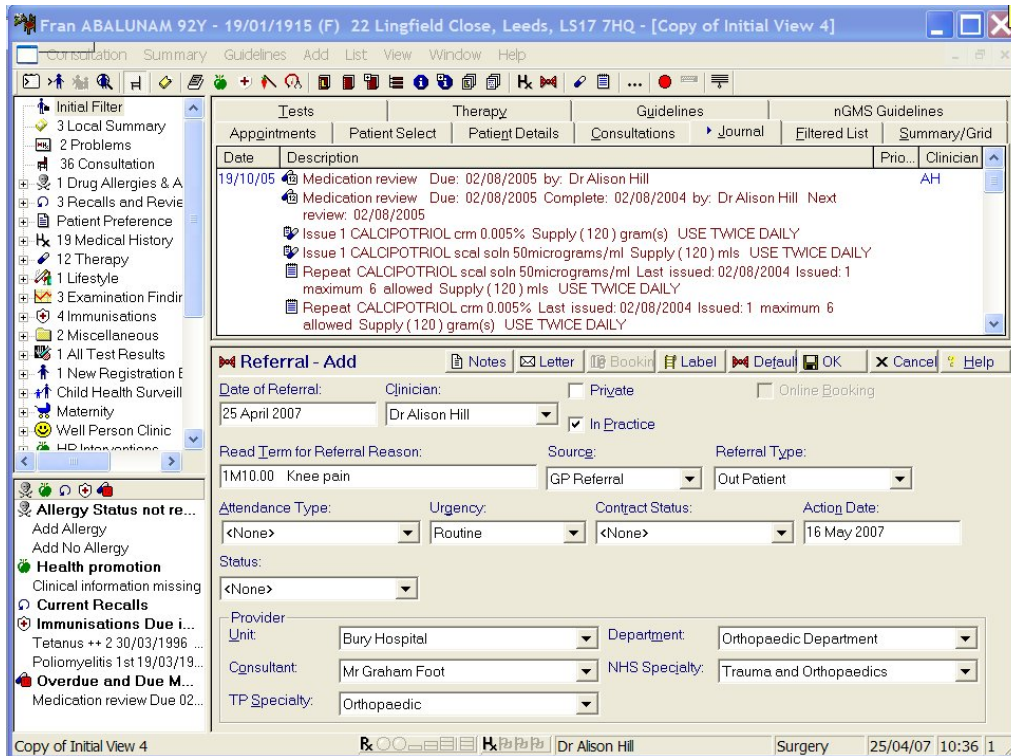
Fran ABALUNAM 92Y - 19/01/1915 (F) 22 Lingfield Close, Leeds, LS17 7HQ - [Copy of Initial View 4]

Consultation Summary Guidelines Add List View Window Help

Initial Filter
3 Local Summary
2 Problems
36 Consultation
1 Drug Allergies & A
3 Recalls and Revie
Patient Preference
19 Medical History
12 Therapy
1 Lifestyle
3 Examination Findir
4 Immunisations
2 Miscellaneous
1 All Test Results
1 New Registration E
Child Health Surveill
Maternity
Well Person Clinic
HP Interventions

Allergy Status not re...
Add Allergy
Add No Allergy
Health promotion
Clinical information missing
Current Recalls
Immunisations Due i...
Tetanus ++ 2 30/03/1996 ...
Poliomyelitis 1st 19/03/19...
Overdue and Due M...
Medication review Due 02...

Tests | Therapy | Guidelines | nGMS Guidelines
Appointments | Patient Select | Patient Details | Consultations | Journal | Filtered List | Summary/Grid

| Date | Description | Prio... | Clinician |
|---|---|---|---|
| 19/10/05 | Medication review Due: 02/08/2005 by: Dr Alison Hill | | AH |
| | Medication review Due: 02/08/2005 Complete: 02/08/2004 by: Dr Alison Hill Next review: 02/08/2005 | | |
| | Issue 1 CALCIPOTRIOL crm 0.005% Supply (120) gram(s) USE TWICE DAILY | | |
| | Issue 1 CALCIPOTRIOL scal soln 50micrograms/ml Supply (120) mls USE TWICE DAILY | | |
| | Repeat CALCIPOTRIOL scal soln 50micrograms/ml Last issued: 02/08/2004 Issued: 1 maximum 6 allowed Supply (120) mls USE TWICE DAILY | | |
| | Repeat CALCIPOTRIOL crm 0.005% Last issued: 02/08/2004 Issued: 1 maximum 6 allowed Supply (120) gram(s) USE TWICE DAILY | | |

Referral - Add
Notes Letter Bookin Label Default OK Cancel Help

Date of Referral: 25 April 2007
Clinician: Dr Alison Hill
Private
In Practice
Online Booking
Read Term for Referral Reason: 1M10.00 Knee pain
Source: GP Referral
Referral Type: Out Patient
Attendance Type: <None>
Urgency: Routine
Contract Status: <None>
Action Date: 16 May 2007
Status: <None>
Provider
Unit: Bury Hospital
Department: Orthopaedic Department
Consultant: Mr Graham Foot
NHS Specialty: Trauma and Orthopaedics
TP Specialty: Orthopaedic

Copy of Initial View 4 | Dr Alison Hill | Surgery | 25/04/07 10:36 1